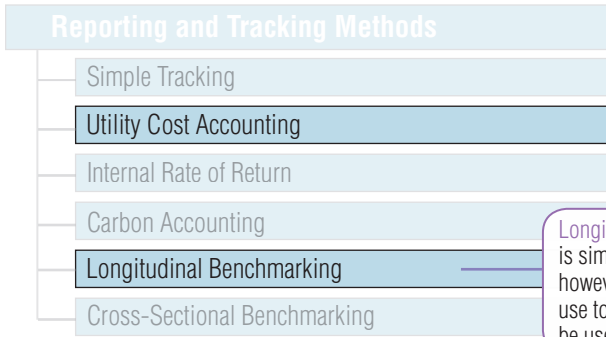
Reporting and Tracking Methods

Simple Tracking

Utility Cost Accounting

Internal Rate of Return

Carbon Accounting

Longitudinal Benchmarking

Cross-Sectional Benchmarking

Longi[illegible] is sim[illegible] howev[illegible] use to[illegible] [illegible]